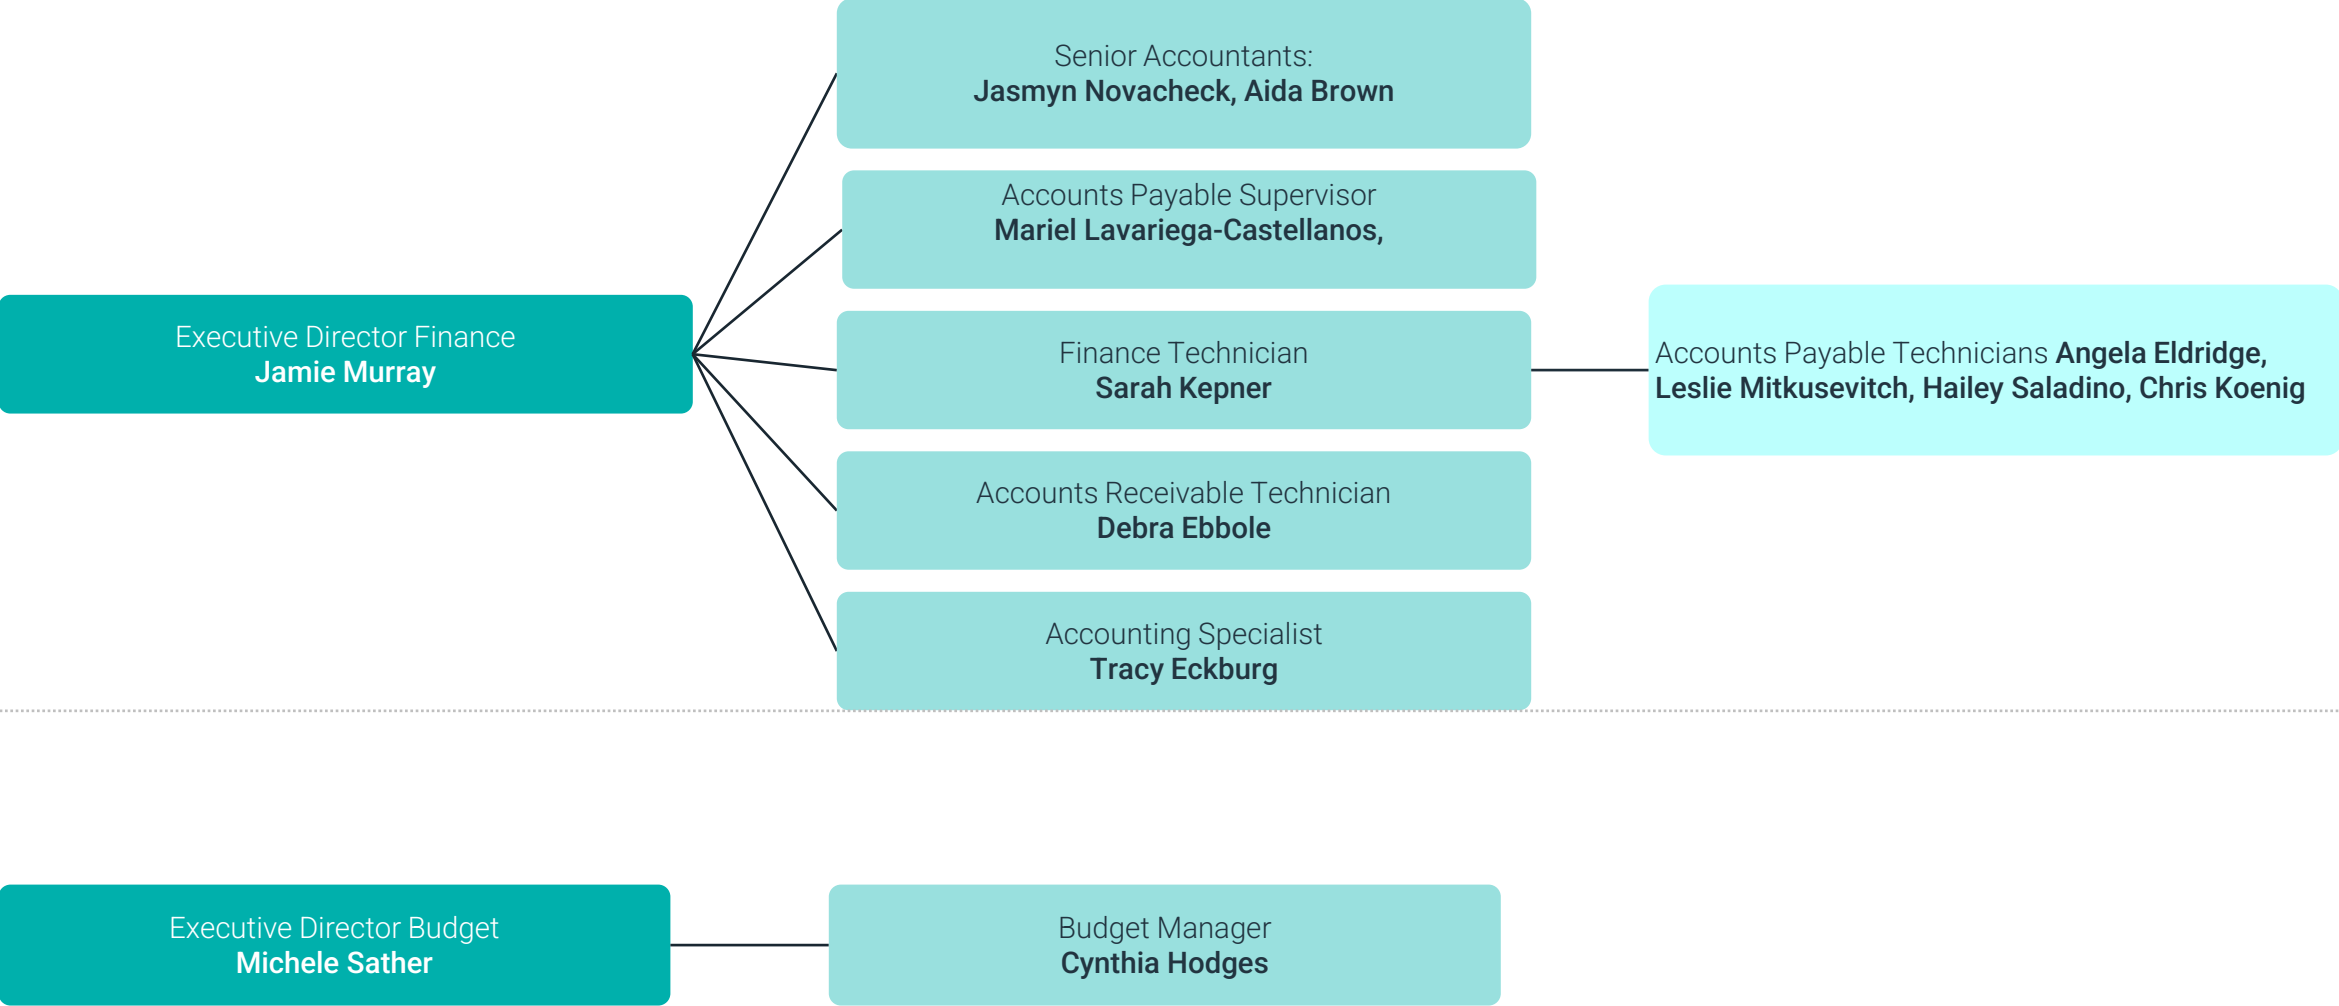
Executive Director Finance
Jamie Murray

Senior Accountants:
Jasmyn Novacheck, Aida Brown

Accounts Payable Supervisor
Mariel Lavariega-Castellanos,

Finance Technician
Sarah Kepner

Accounts Payable Technicians Angela Eldridge, Leslie Mitkusevitch, Hailey Saladino, Chris Koenig

Accounts Receivable Technician
Debra Ebbole

Accounting Specialist
Tracy Eckburg

Executive Director Budget
Michele Sather

Budget Manager
Cynthia Hodges